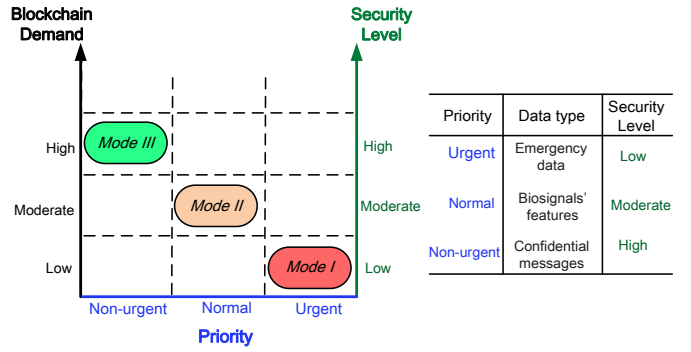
Blockchain Demand

Security Level

High

Moderate

Low

Mode III

Mode II

Mode I

High

Moderate

Low

Non-urgent

Normal

Urgent

Priority

| Priority | Data type | Security Level |
|---|---|---|
| Urgent | Emergency data | Low |
| Normal | Biosignals' features | Moderate |
| Non-urgent | Confidential messages | High |